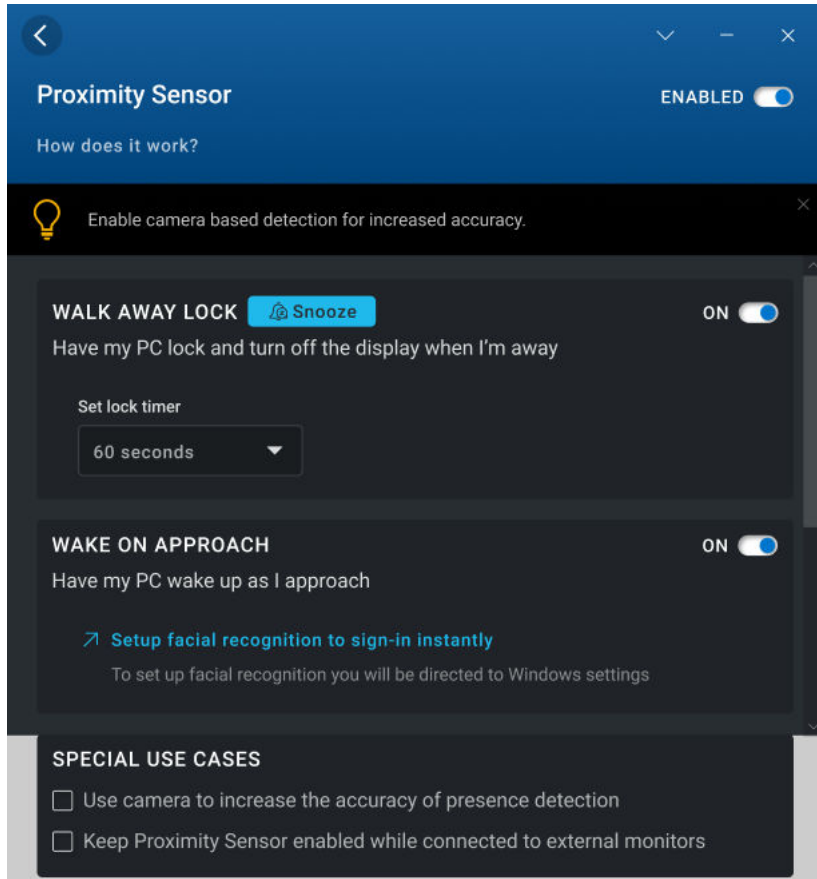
Proximity Sensor

ENABLED

How does it work?

Enable camera based detection for increased accuracy.

WALK AWAY LOCK Snooze

ON

Have my PC lock and turn off the display when I'm away

Set lock timer

60 seconds

WAKE ON APPROACH

ON

Have my PC wake up as I approach

Setup facial recognition to sign-in instantly

To set up facial recognition you will be directed to Windows settings

SPECIAL USE CASES

Use camera to increase the accuracy of presence detection

Keep Proximity Sensor enabled while connected to external monitors